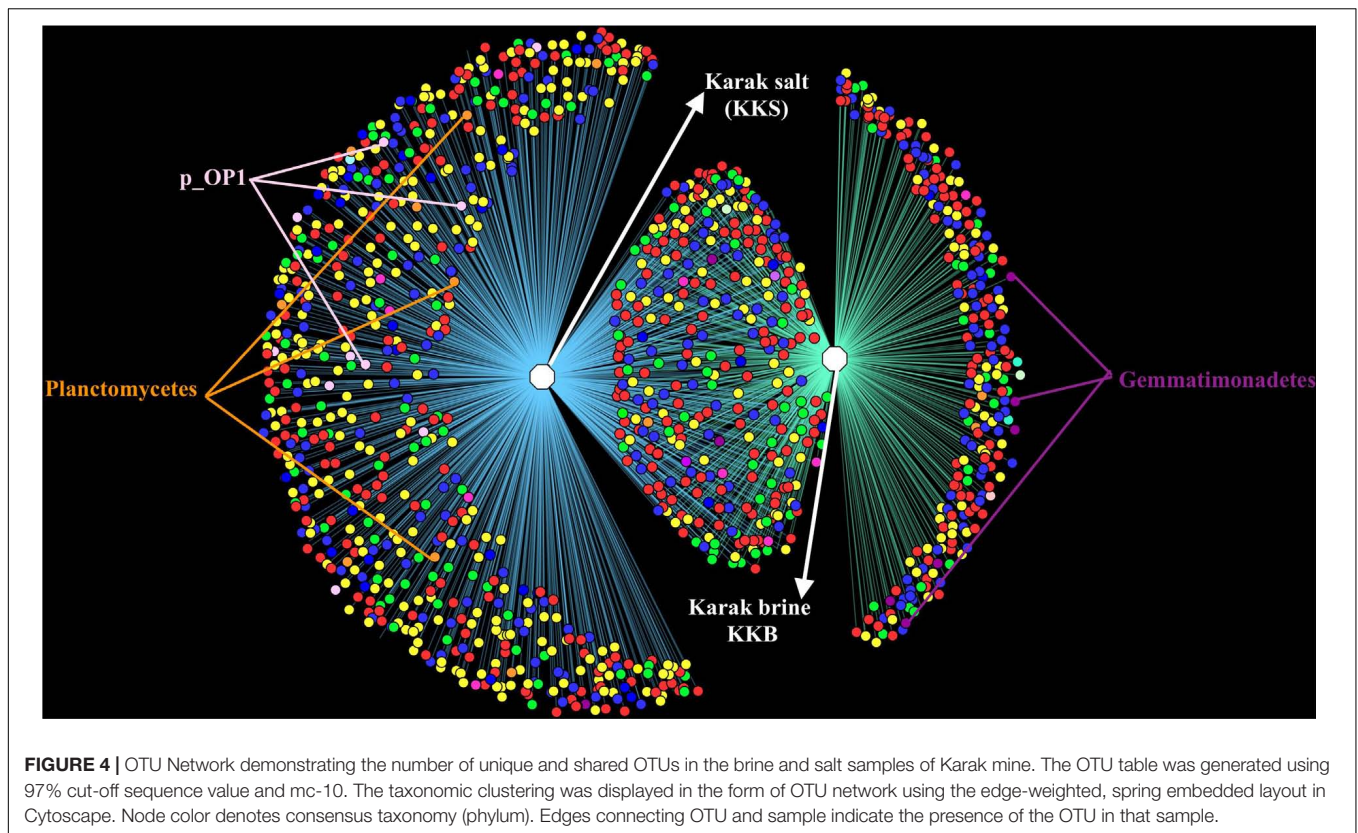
Karak salt (KKS)

p_OP1

Planctomycetes

Gemmatimonadetes

Karak brine KKB

**FIGURE 4 |** OTU Network demonstrating the number of unique and shared OTUs in the brine and salt samples of Karak mine. The OTU table was generated using 97% cut-off sequence value and mc-10. The taxonomic clustering was displayed in the form of OTU network using the edge-weighted, spring embedded layout in Cytoscape. Node color denotes consensus taxonomy (phylum). Edges connecting OTU and sample indicate the presence of the OTU in that sample.